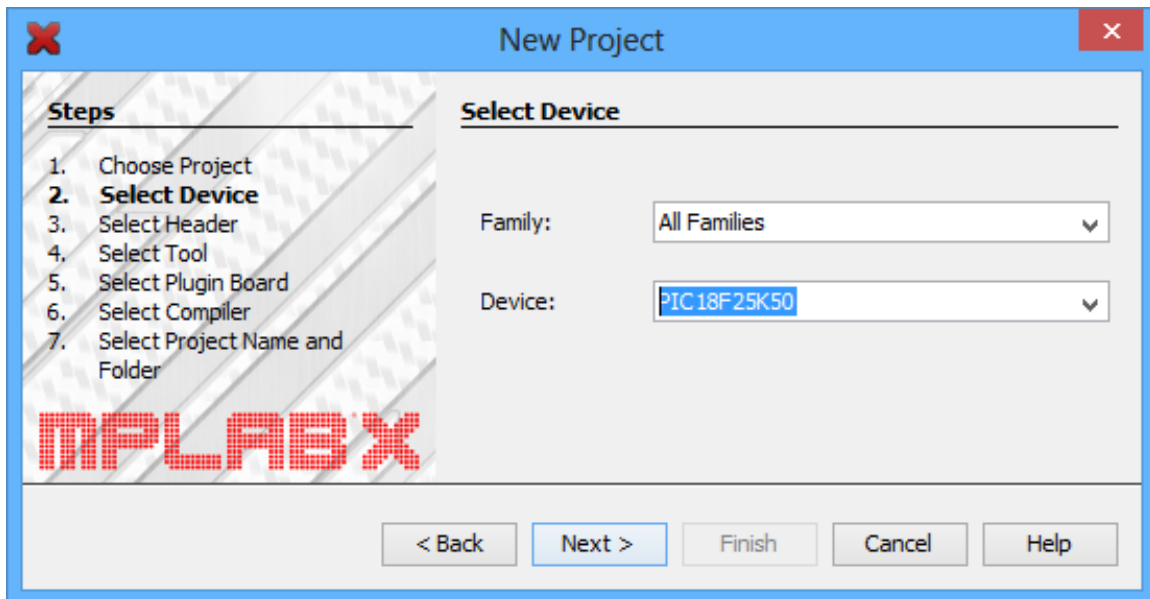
New Project

Steps

1. Choose Project
2. Select Device
3. Select Header
4. Select Tool
5. Select Plugin Board
6. Select Compiler
7. Select Project Name and Folder

MPLAB X

Select Device

Family: All Families

Device: PIC18F25K50

< Back
Next >
Finish
Cancel
Help